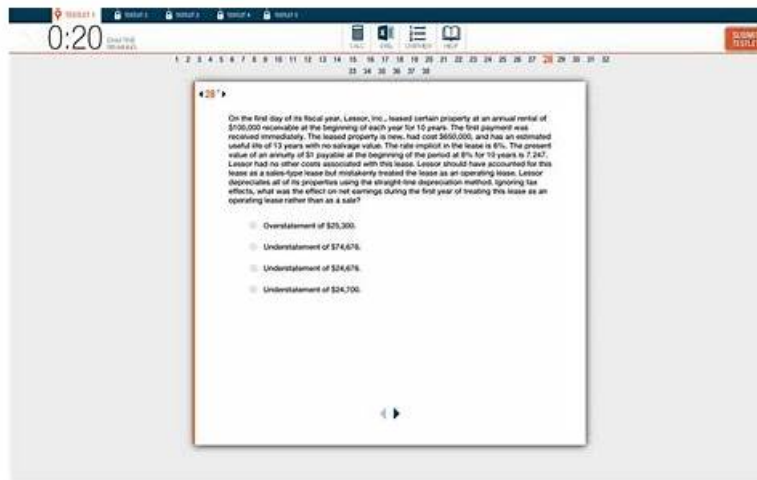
TESTLET 1 TESTLET 2 TESTLET 3 TESTLET 4 TESTLET 5

0:20 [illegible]

CALC EXCEL OVERVIEW HELP

SUBMIT TESTLET

1 2 3 4 5 6 7 8 9 10 11 12 13 14 15 16 17 18 19 20 21 22 23 24 25 26 27 28 29 30 31 32 33 34 35 36 37 38

28

On the first day of its fiscal year, Lessor, Inc., leased certain property at an annual rental of $100,000 receivable at the beginning of each year for 10 years. The first payment was received immediately. The leased property is new, had cost $650,000, and has an estimated useful life of 13 years with no salvage value. The rate implicit in the lease is 8%. The present value of an annuity of $1 payable at the beginning of the period at 8% for 10 years is 7.247. Lessor had no other costs associated with this lease. Lessor should have accounted for this lease as a sales-type lease but mistakenly treated the lease as an operating lease. Lessor depreciates all of its properties using the straight-line depreciation method. Ignoring tax effects, what was the effect on net earnings during the first year of treating this lease as an operating lease rather than as a sale?

Overstatement of $25,300.

Understatement of $74,676.

Understatement of $24,676.

Understatement of $24,700.